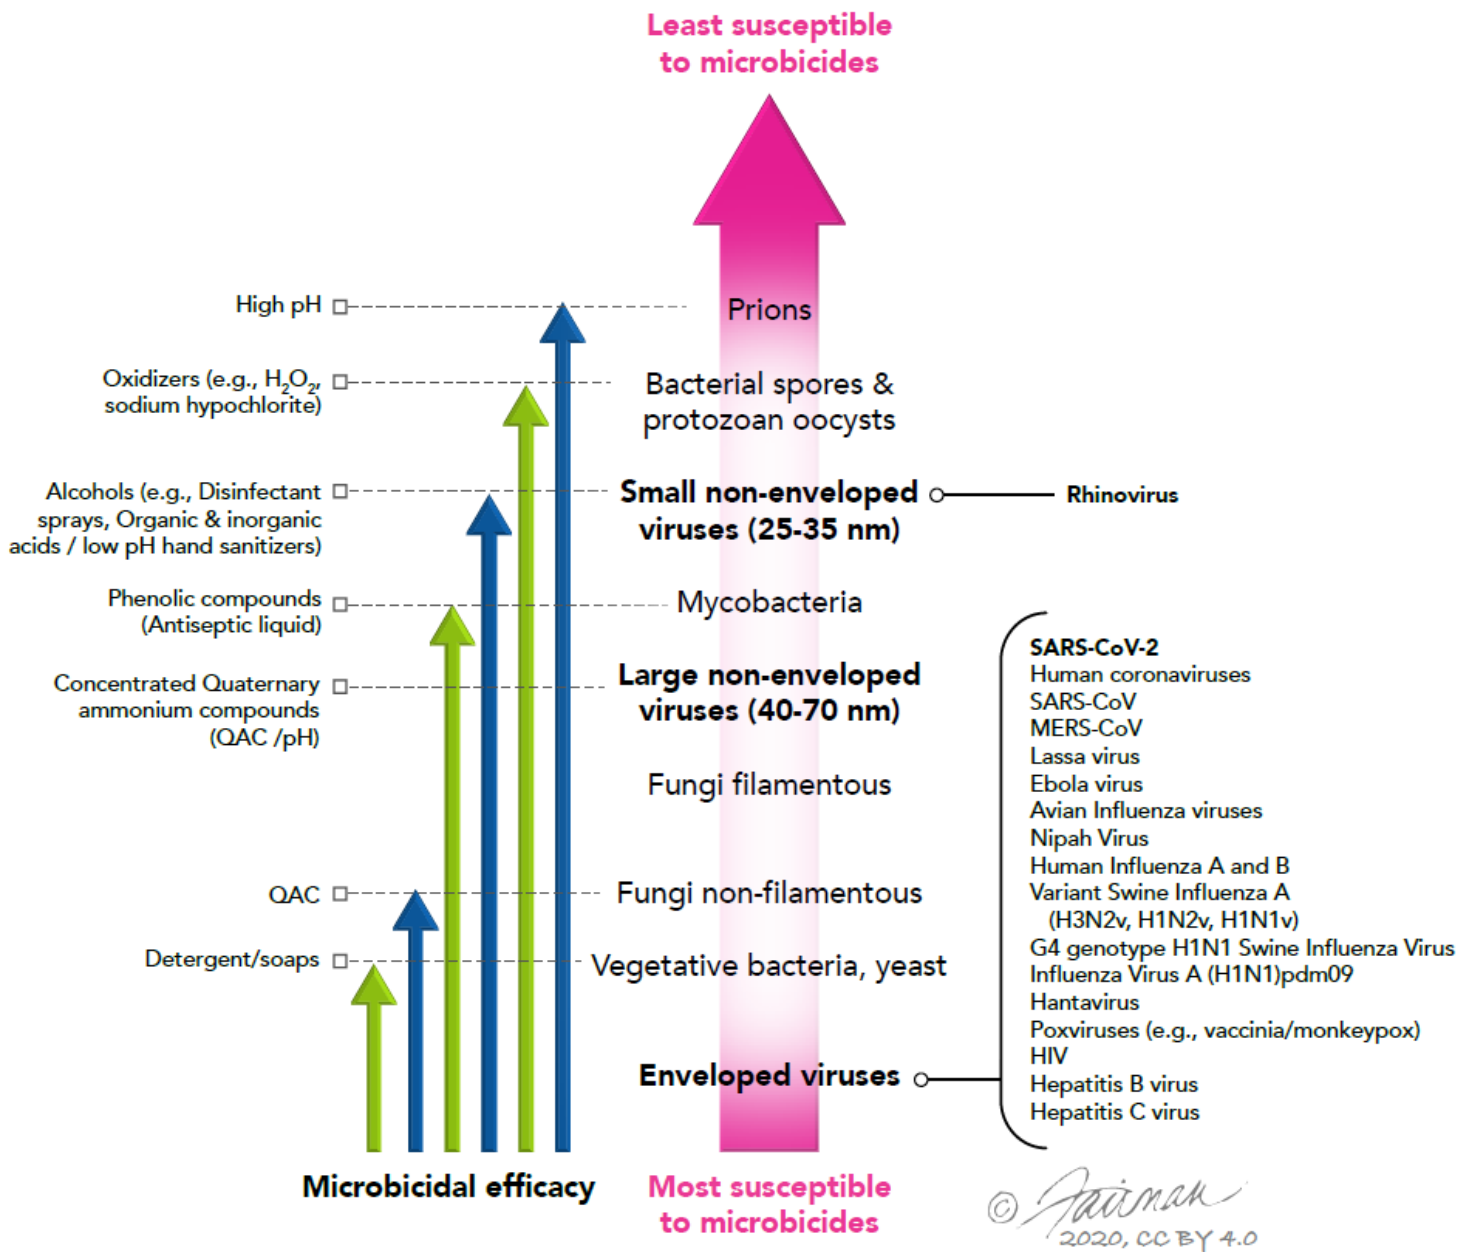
Least susceptible to microbicides

High pH

Prions

Oxidizers (e.g., $H_2O_2$, sodium hypochlorite)

Bacterial spores & protozoan oocysts

Alcohols (e.g., Disinfectant sprays, Organic & inorganic acids / low pH hand sanitizers)

Small non-enveloped viruses (25-35 nm)

Rhinovirus

Phenolic compounds (Antiseptic liquid)

Mycobacteria

Concentrated Quaternary ammonium compounds (QAC /pH)

Large non-enveloped viruses (40-70 nm)

Fungi filamentous

QAC

Fungi non-filamentous

Detergent/soaps

Vegetative bacteria, yeast

Enveloped viruses

SARS-CoV-2
Human coronaviruses
SARS-CoV
MERS-CoV
Lassa virus
Ebola virus
Avian Influenza viruses
Nipah Virus
Human Influenza A and B
Variant Swine Influenza A (H3N2v, H1N2v, H1N1v)
G4 genotype H1N1 Swine Influenza Virus
Influenza Virus A (H1N1)pdm09
Hantavirus
Poxviruses (e.g., vaccinia/monkeypox)
HIV
Hepatitis B virus
Hepatitis C virus

Microbicidal efficacy

Most susceptible to microbicides

© Fairman 2020, CC BY 4.0